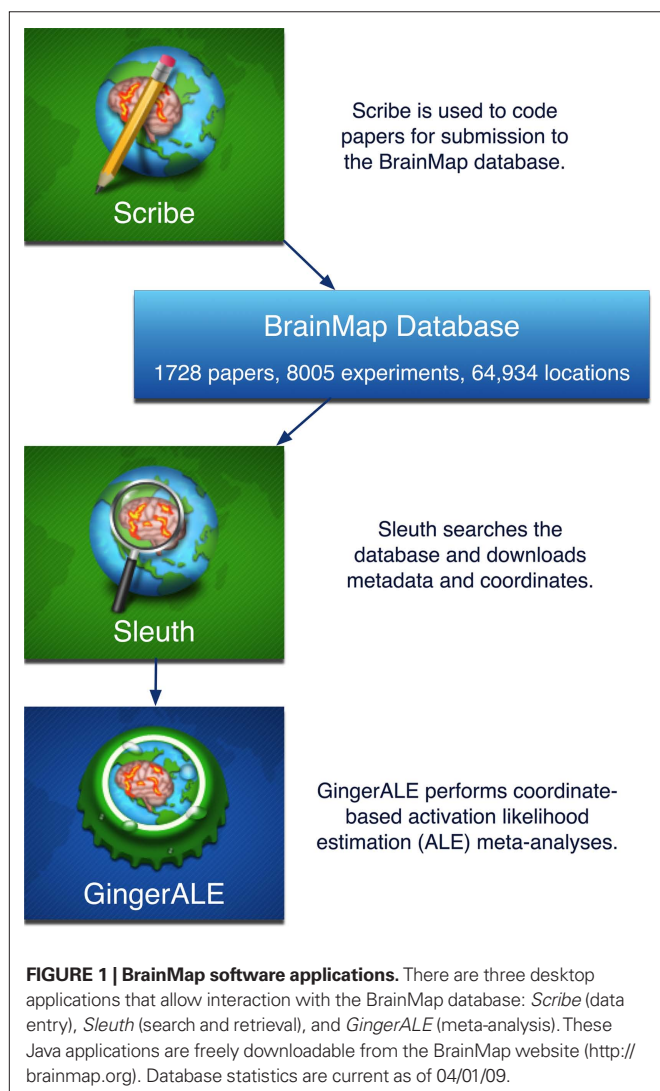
Scribe

Scribe is used to code papers for submission to the BrainMap database.

BrainMap Database

1728 papers, 8005 experiments, 64,934 locations

Sleuth

Sleuth searches the database and downloads metadata and coordinates.

GingerALE

GingerALE performs coordinate-based activation likelihood estimation (ALE) meta-analyses.

**FIGURE 1 | BrainMap software applications.** There are three desktop applications that allow interaction with the BrainMap database: *Scribe* (data entry), *Sleuth* (search and retrieval), and *GingerALE* (meta-analysis). These Java applications are freely downloadable from the BrainMap website (http://brainmap.org). Database statistics are current as of 04/01/09.